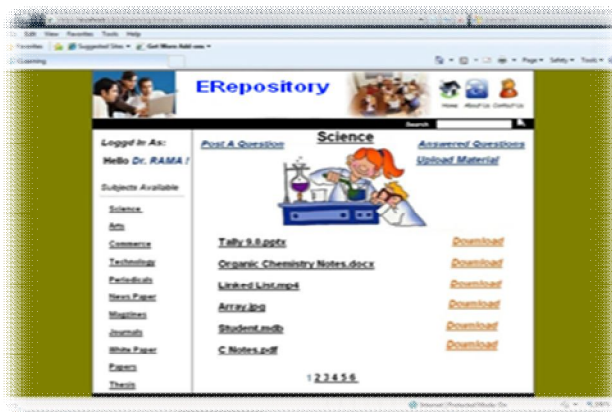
Edit View Favorites Tools Help
Favorites Suggested Sites Get More Add-ons
E-Learning
Page Safety Tools

ERepository

Home About Us Contact Us

Search

Loggd In As:

Hello Dr. RAMA !

Subjects Available

Science
Arts
Commerce
Technology
Periodicals
News Paper
Magzines
Journals
White Paper
Papers
Thesis

Post A Question

Science

Answered Questions

Upload Material

Tally 9.0.pptx Download

Organic Chemistry Notes.docx Download

Linked List.mp4 Download

Array.jpg Download

Student.mdb Download

C Notes.pdf Download

1 2 3 4 5 6

Internet | Protected Mode: On